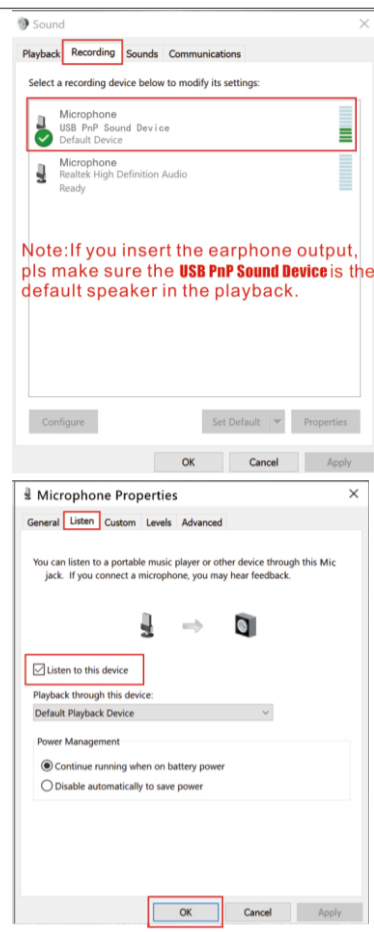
Sound

Playback | Recording | Sounds | Communications

Select a recording device below to modify its settings:

Microphone
USB PnP Sound Device
Default Device

Microphone
Realtek High Definition Audio
Ready

Note:If you insert the earphone output, pls make sure the USB PnP Sound Device is the default speaker in the playback.

Configure | Set Default | Properties

OK | Cancel | Apply

Microphone Properties

General | Listen | Custom | Levels | Advanced

You can listen to a portable music player or other device through this Mic jack. If you connect a microphone, you may hear feedback.

Listen to this device

Playback through this device:

Default Playback Device

Power Management

Continue running when on battery power

Disable automatically to save power

OK | Cancel | Apply